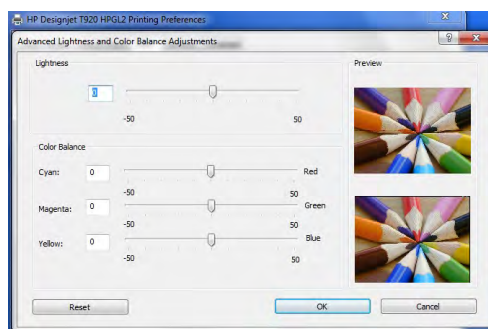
HP Designjet T920 HPGL2 Printing Preferences

Advanced Lightness and Color Balance Adjustments

Lightness

0

-50

50

Preview

Color Balance

Cyan: 0

Red

-50

50

Magenta: 0

Green

-50

50

Yellow: 0

Blue

-50

50

Reset

OK

Cancel